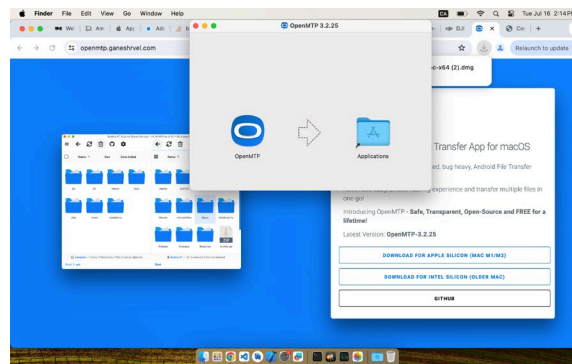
Finder File Edit View Go Window Help

Tue Jul 16 2:14 PM

We | Am | Ap | Adi

opnmtp.ganeshrvel.com

OpenMTP 3.2.25

OpenMTP

Applications

c-x64 (2).dmg

Relaunch to update

Transfer App for macOS

ed, bug heavy, Android File Transfer

experience and transfer multiple files in one go!

Introducing OpenMTP - Safe, Transparent, Open-Source and FREE for a lifetime!

Latest Version: OpenMTP-3.2.25

DOWNLOAD FOR APPLE SILICON (MAC M1/M2)

DOWNLOAD FOR INTEL SILICON (OLDER MAC)

GITHUB